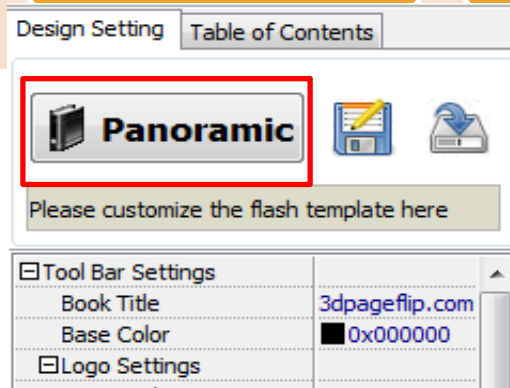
Design Setting | Table of Contents

Panoramic

Please customize the flash template here

| ⊟Tool Bar Settings | |
|---|---|
| Book Title | 3dpageflip.com |
| Base Color | 0x000000 |
| ⊟Logo Settings | |